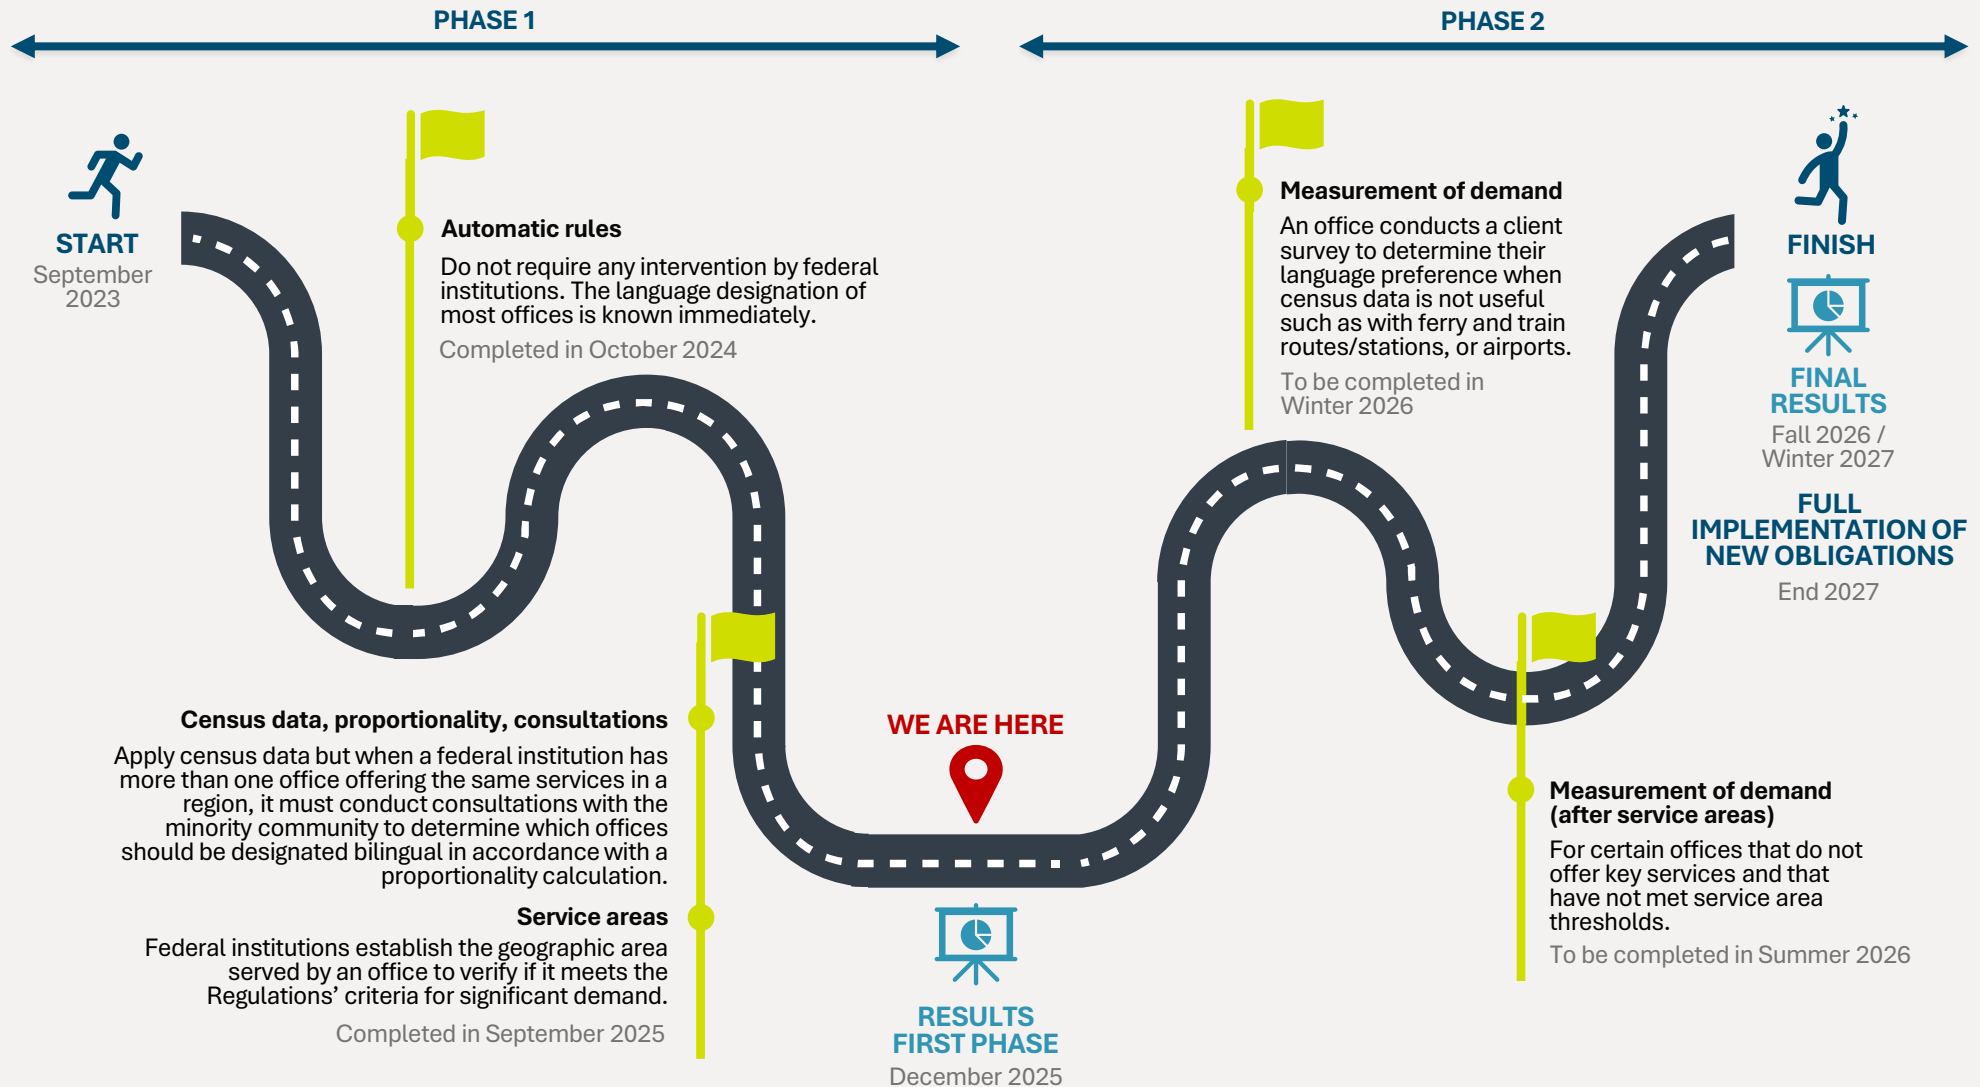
PHASE 1

PHASE 2

START
September 2023

Automatic rules

Do not require any intervention by federal institutions. The language designation of most offices is known immediately.

Completed in October 2024

Measurement of demand

An office conducts a client survey to determine their language preference when census data is not useful such as with ferry and train routes/stations, or airports.

To be completed in Winter 2026

FINISH

FINAL RESULTS
Fall 2026 / Winter 2027

FULL IMPLEMENTATION OF NEW OBLIGATIONS
End 2027

Census data, proportionality, consultations

Apply census data but when a federal institution has more than one office offering the same services in a region, it must conduct consultations with the minority community to determine which offices should be designated bilingual in accordance with a proportionality calculation.

Service areas

Federal institutions establish the geographic area served by an office to verify if it meets the Regulations' criteria for significant demand.

Completed in September 2025

WE ARE HERE

RESULTS FIRST PHASE
December 2025

Measurement of demand (after service areas)

For certain offices that do not offer key services and that have not met service area thresholds.

To be completed in Summer 2026